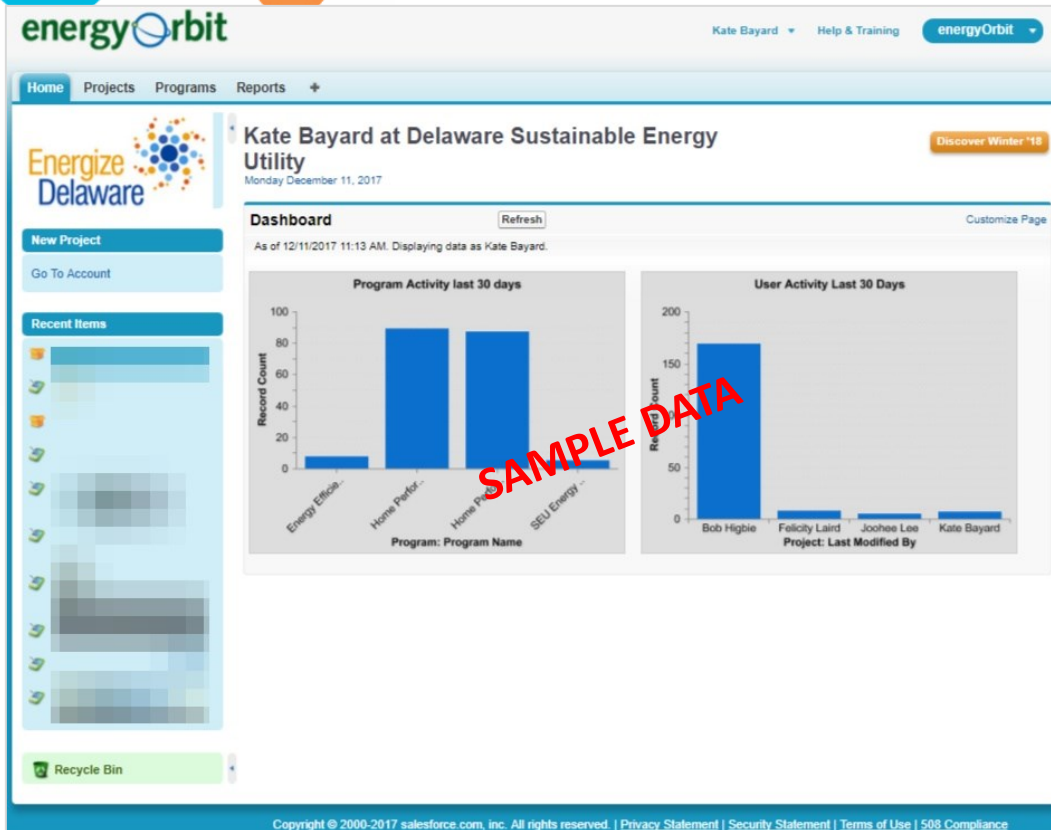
energyOrbit

Kate Bayard ▾ Help & Training energyOrbit ▾

Home Projects Programs Reports +

Energize Delaware

New Project

Go To Account

Recent Items

Recycle Bin

Kate Bayard at Delaware Sustainable Energy Utility
Monday December 11, 2017

Discover Winter '18

Dashboard Refresh Customize Page

As of 12/11/2017 11:13 AM. Displaying data as Kate Bayard.

Program Activity last 30 days

Record Count

100
80
60
40
20
0

Energy Efficie... Home Perfor... Home Pe... SEU Energy ...

Program: Program Name

User Activity Last 30 Days

Record Count

200
150
50
0

Bob Higbie Felicity Laird Joohee Lee Kate Bayard

Project: Last Modified By

SAMPLE DATA

Copyright © 2000-2017 salesforce.com, inc. All rights reserved. | Privacy Statement | Security Statement | Terms of Use | 508 Compliance